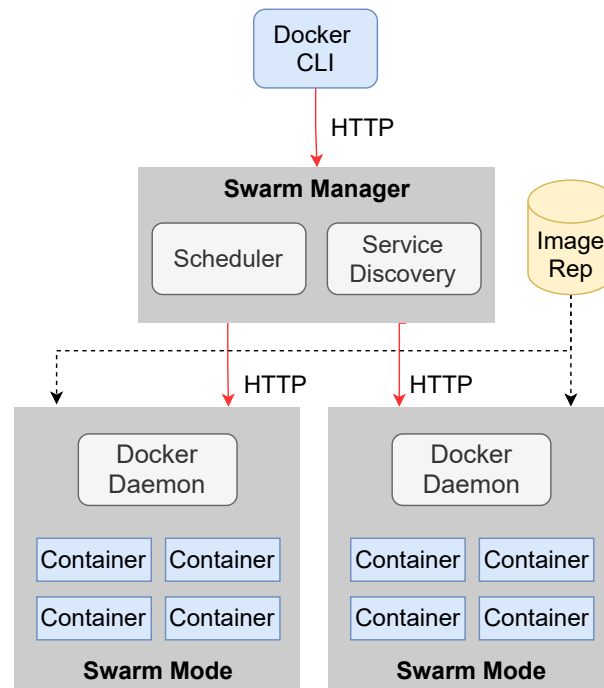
Docker CLI

HTTP

Swarm Manager

Scheduler

Service Discovery

Image Rep

HTTP

HTTP

Docker Daemon

Container

Container

Container

Container

Swarm Mode

Docker Daemon

Container

Container

Container

Container

Swarm Mode